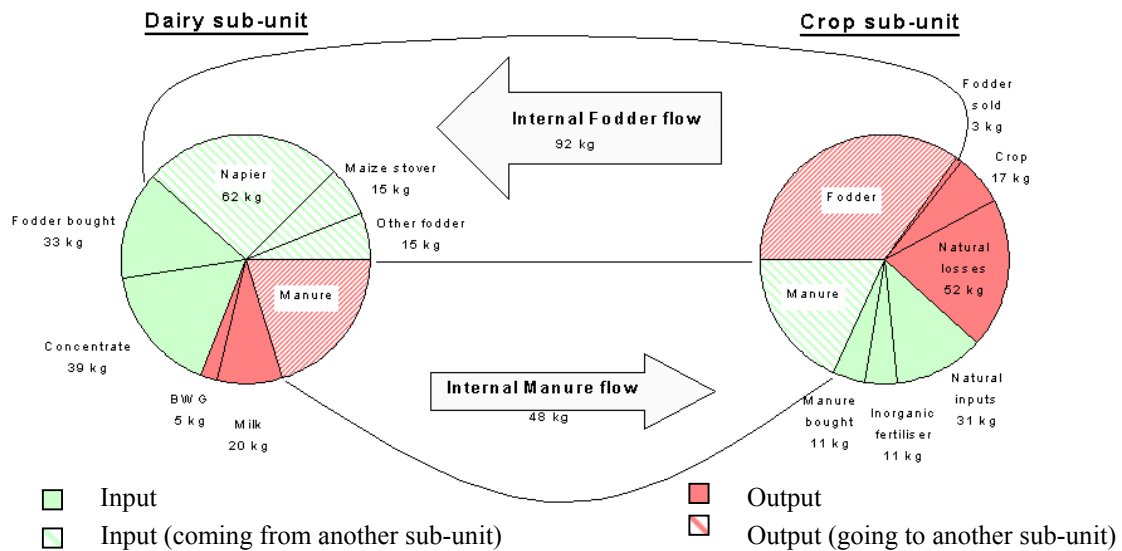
Dairy sub-unit

Crop sub-unit

Internal Fodder flow
92 kg

Napier
62 kg

Maize stover
15 kg

Other fodder
15 kg

Fodder bought
33 kg

Manure

Concentrate
39 kg

BWG
5 kg

Milk
20 kg

Fodder sold
3 kg

Crop
17 kg

Fodder

Natural losses
52 kg

Manure

Natural inputs
31 kg

Manure bought
11 kg

Inorganic fertiliser
11 kg

Internal Manure flow
48 kg

Input

Input (coming from another sub-unit)

Output

Output (going to another sub-unit)